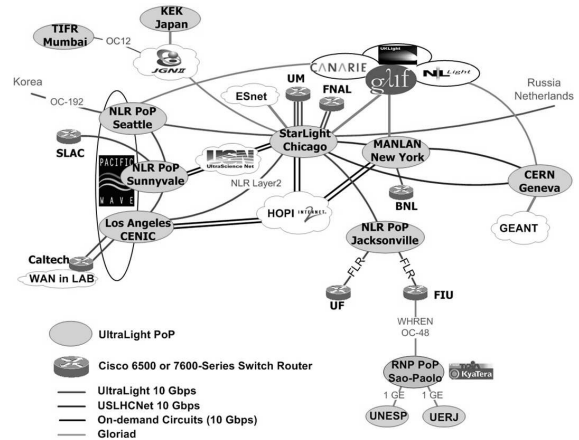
TIFR
Mumbai

OC12

KEK
Japan

JGNII

CANARIE

UKLight

glif

NLLight

Korea

OC-192

UM

FNAL

ESnet

Russia
Netherlands

NLR PoP
Seattle

StarLight
Chicago

MANLAN
New York

SLAC

PACIFIC WAVE

NLR PoP
Sunnyvale

USN
UltraScience Net

NLR Layer2

BNL

CERN
Geneva

GEANT

HOPI INTERNET2

Los Angeles
CENIC

NLR PoP
Jacksonville

Caltech

WAN in LAB

FLR

FLR

UF

FIU

WHREN
OC-48

UltraLight PoP

Cisco 6500 or 7600-Series Switch Router

RNP PoP
Sao-Paolo

KyaTera

UltraLight 10 Gbps

USLHCNet 10 Gbps

1 GE

1 GE

On-demand Circuits (10 Gbps)

UNESP

UERJ

Gloriad